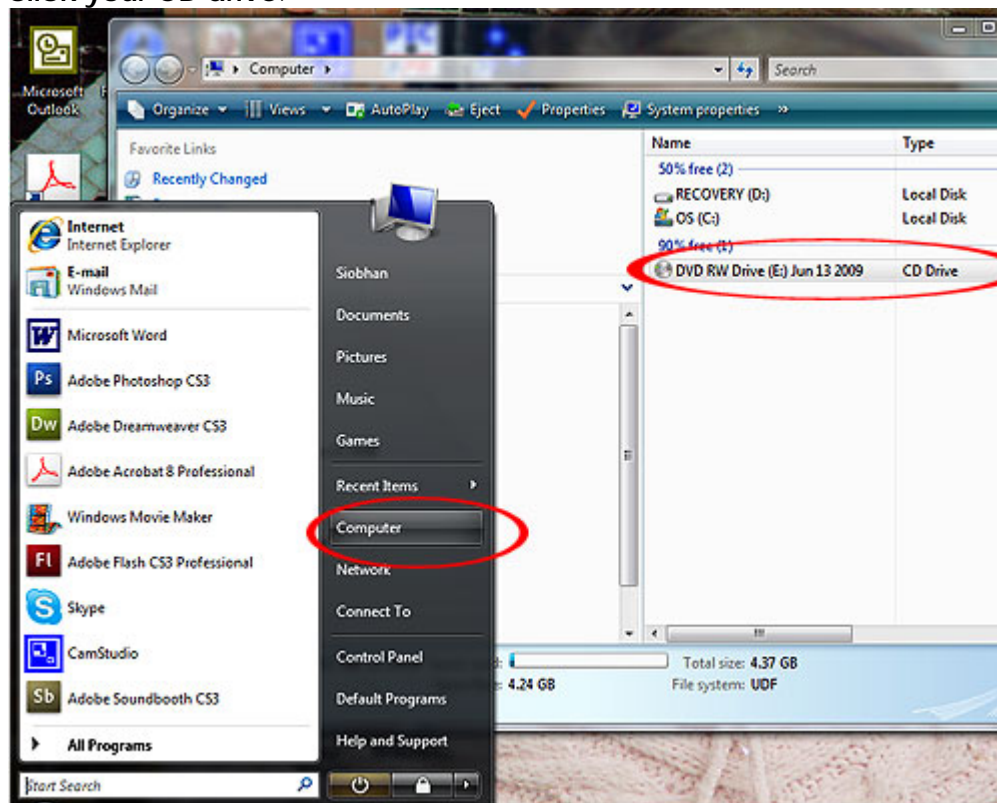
Microsoft Outlook

Computer

Search

Organize Views AutoPlay Eject Properties System properties »

Favorite Links

Recently Changed

Name

Type

50% free (2)

RECOVERY (D:)

Local Disk

OS (C:)

Local Disk

90% free (1)

DVD RW Drive (E:) Jun 13 2009

CD Drive

Internet
Internet Explorer

E-mail
Windows Mail

Microsoft Word

Adobe Photoshop CS3

Adobe Dreamweaver CS3

Adobe Acrobat 8 Professional

Windows Movie Maker

Adobe Flash CS3 Professional

Skype

CamStudio

Adobe Soundbooth CS3

All Programs

Start Search

Siobhan

Documents

Pictures

Music

Games

Recent Items

Computer

Network

Connect To

Control Panel

Default Programs

Help and Support

4.24 GB

Total size: 4.37 GB

File system: UDF